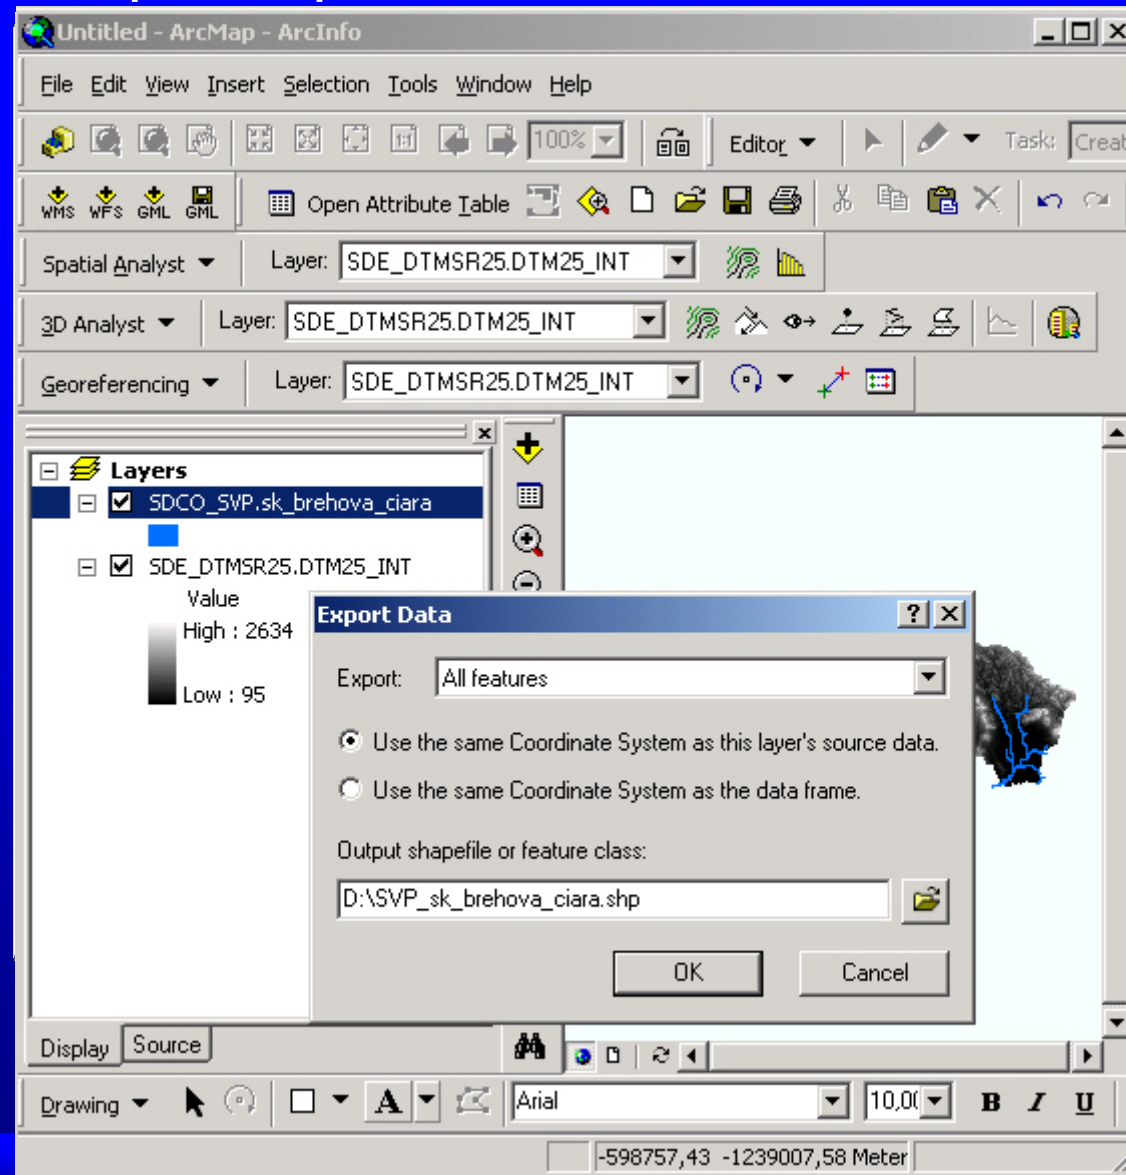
Untitled - ArcMap - ArcInfo

File Edit View Insert Selection Tools Window Help

100% Editor Task: Creat

WMS WFS GML GML Open Attribute Table

Spatial Analyst Layer: SDE_DTMSR25.DTM25_INT

3D Analyst Layer: SDE_DTMSR25.DTM25_INT

Georeferencing Layer: SDE_DTMSR25.DTM25_INT

Layers
SDCO_SVP.sk_brehova_ciara
SDE_DTMSR25.DTM25_INT
Value
High : 2634
Low : 95

Export Data

Export: All features

Use the same Coordinate System as this layer's source data.

Use the same Coordinate System as the data frame.

Output shapefile or feature class:

D:\SVP_sk_brehova_ciara.shp

OK Cancel

Display Source

Drawing Arial 10,0( B I U

-598757,43 -1239007,58 Meter